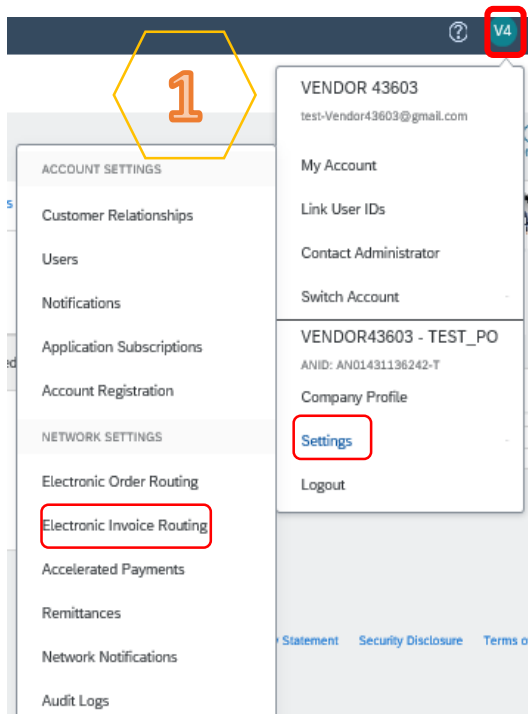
?
V4
1
VENDOR 43603
test-Vendor43603@gmail.com
My Account
Link User IDs
Contact Administrator
Switch Account
VENDOR43603 - TEST_PO
ANID: AN01431136242-T
Company Profile
Settings
Logout

ACCOUNT SETTINGS
Customer Relationships
Users
Notifications
Application Subscriptions
Account Registration
NETWORK SETTINGS
Electronic Order Routing
Electronic Invoice Routing
Accelerated Payments
Remittances
Network Notifications
Audit Logs

Statement Security Disclosure Terms o